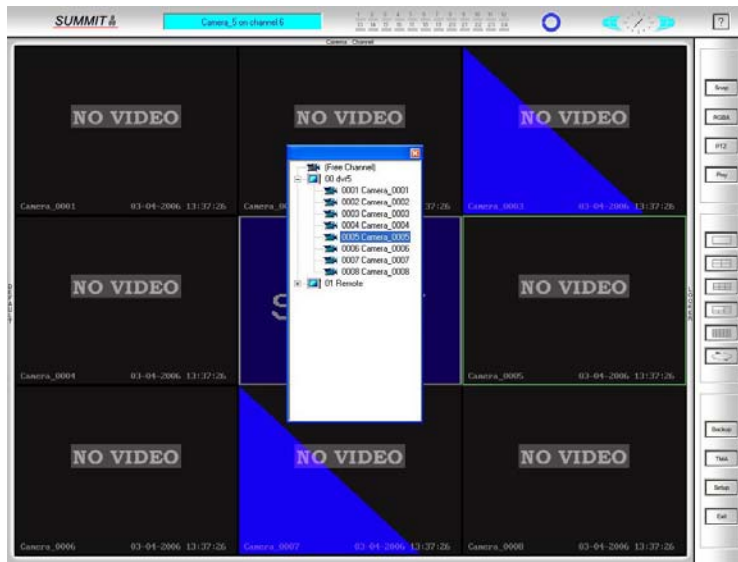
SUMMIT

Camera_5 on channel 6

1 2 3 4 5 6 7 8 9 10 11 12
13 14 15 16 17 18 19 20 21 22 23 24

?

Camera Channel

NO VIDEO
Camera_0001 03-04-2006 13:37:26

NO VIDEO
13:37:26

NO VIDEO
Camera_0003 03-04-2006 13:37:26

NO VIDEO
Camera_0004 03-04-2006 13:37:26

S

NO VIDEO
Camera_0005 03-04-2006 13:37:26

NO VIDEO
Camera_0006 03-04-2006 13:37:26

NO VIDEO
Camera_0007 03-04-2006 13:37:26

NO VIDEO
Camera_0008 03-04-2006 13:37:26

(Free Channel)
00 dvr5
0001 Camera_0001
0002 Camera_0002
0003 Camera_0003
0004 Camera_0004
0005 Camera_0005
0006 Camera_0006
0007 Camera_0007
0008 Camera_0008
01 Remote

Snap
RGBA
PTZ
Play

Backup
Think
Setup
Exit